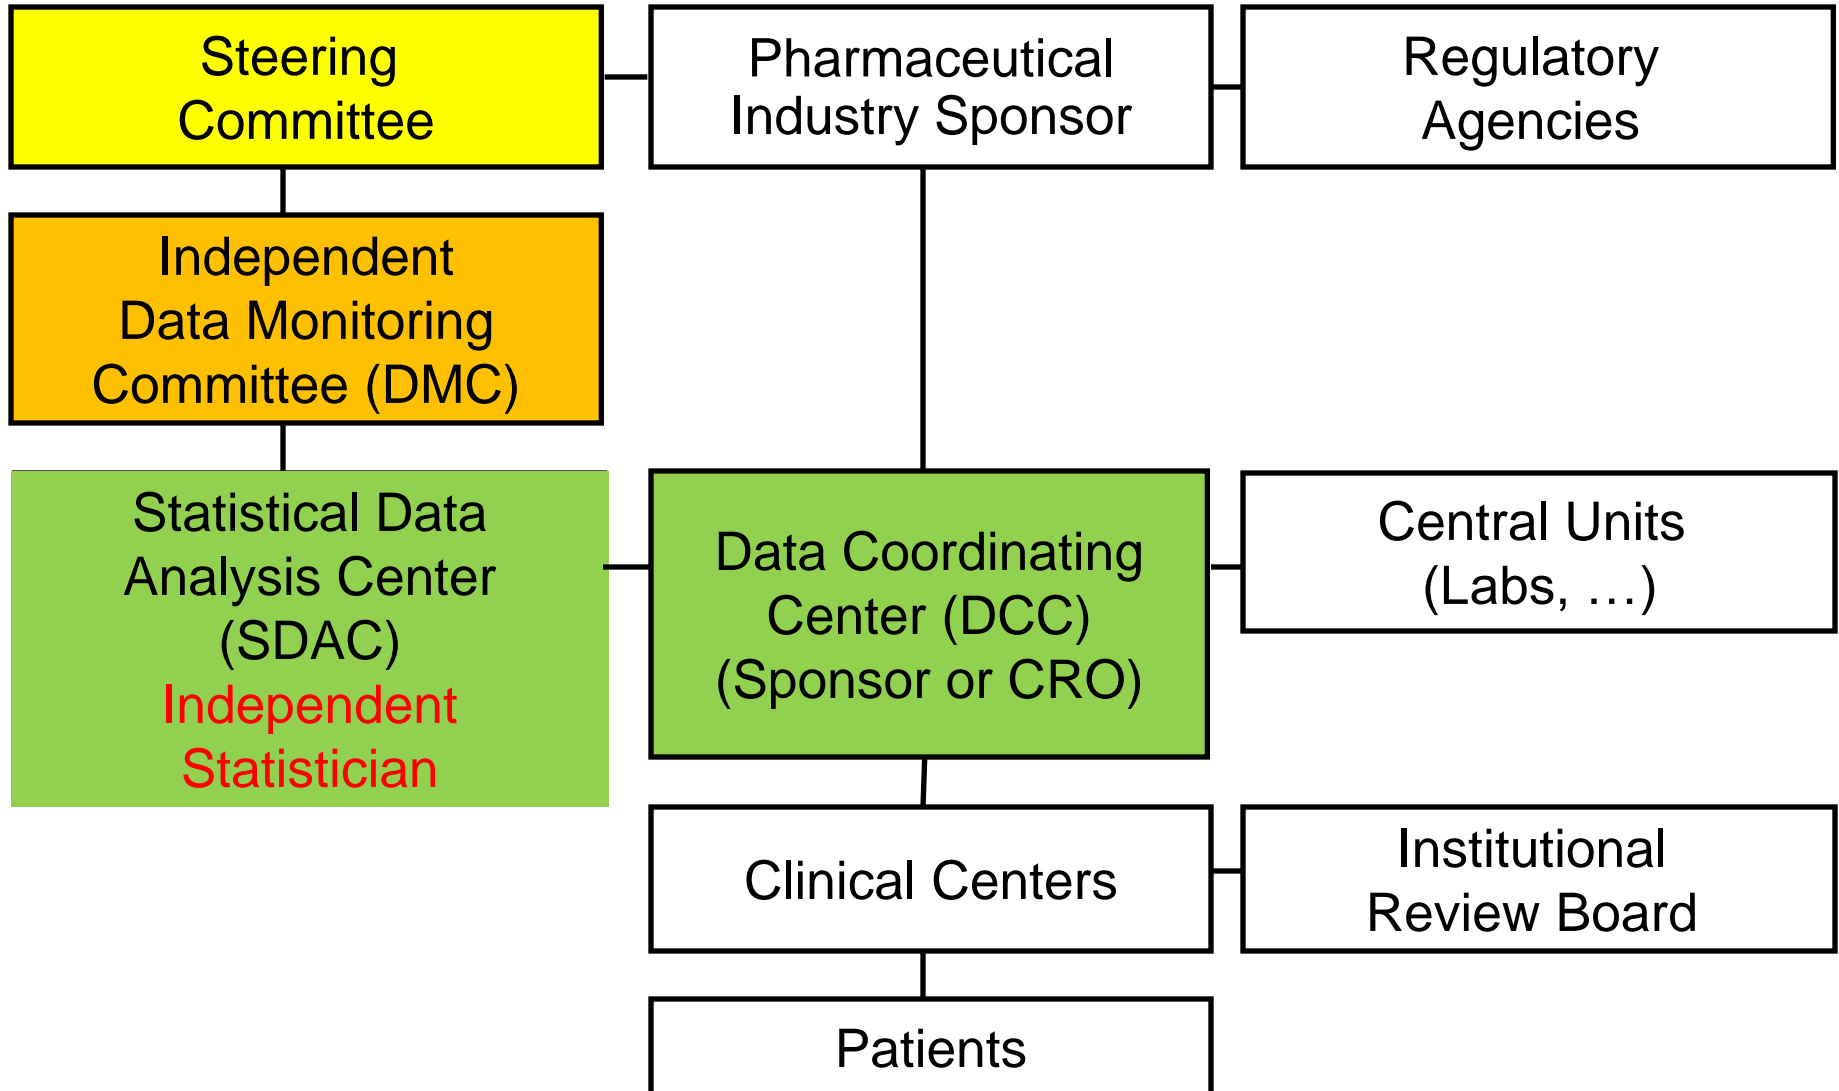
Steering Committee

Pharmaceutical Industry Sponsor

Regulatory Agencies

Independent Data Monitoring Committee (DMC)

Statistical Data Analysis Center (SDAC)
Independent Statistician

Data Coordinating Center (DCC) (Sponsor or CRO)

Central Units (Labs, …)

Clinical Centers

Institutional Review Board

Patients